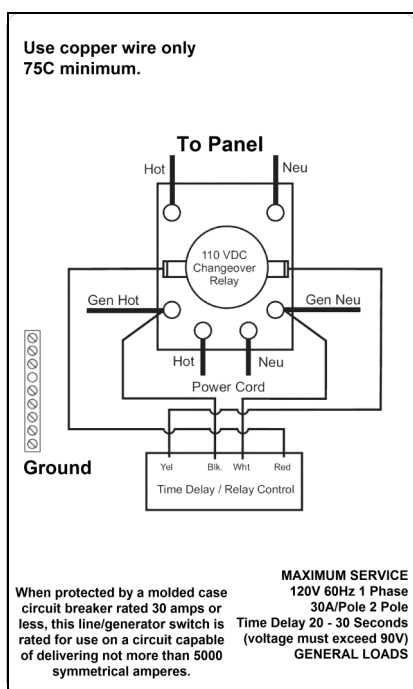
Use copper wire only
75C minimum.

To Panel

Hot

Neu

110 VDC
Changeover
Relay

Gen Hot

Gen Neu

Hot

Neu

Power Cord

Ground

Yel

Blk.

Wht

Red

Time Delay / Relay Control

When protected by a molded case circuit breaker rated 30 amps or less, this line/generator switch is rated for use on a circuit capable of delivering not more than 5000 symmetrical amperes.

MAXIMUM SERVICE
120V 60Hz 1 Phase
30A/Pole 2 Pole
Time Delay 20 - 30 Seconds
(voltage must exceed 90V)
GENERAL LOADS